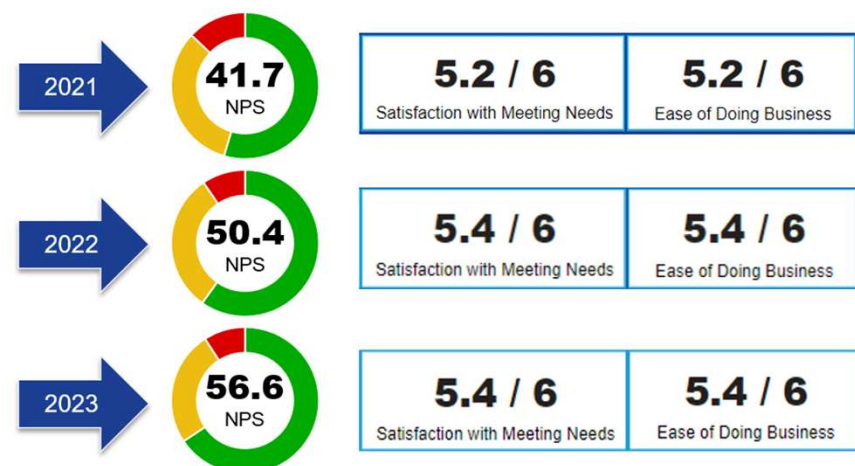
2021

41.7
NPS

5.2 / 6
Satisfaction with Meeting Needs

5.2 / 6
Ease of Doing Business

2022

50.4
NPS

5.4 / 6
Satisfaction with Meeting Needs

5.4 / 6
Ease of Doing Business

2023

56.6
NPS

5.4 / 6
Satisfaction with Meeting Needs

5.4 / 6
Ease of Doing Business